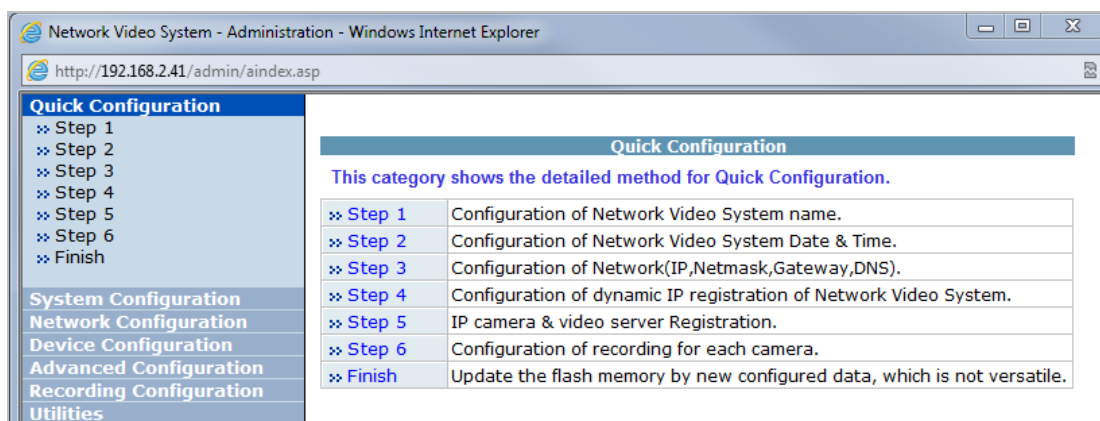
Network Video System - Administration - Windows Internet Explorer

http://192.168.2.41/admin/aindex.asp

Quick Configuration
» Step 1
» Step 2
» Step 3
» Step 4
» Step 5
» Step 6
» Finish

System Configuration
Network Configuration
Device Configuration
Advanced Configuration
Recording Configuration
Utilities

Quick Configuration

This category shows the detailed method for Quick Configuration.

| | |
|---|---|
| » Step 1 | Configuration of Network Video System name. |
| » Step 2 | Configuration of Network Video System Date & Time. |
| » Step 3 | Configuration of Network(IP,Netmask,Gateway,DNS). |
| » Step 4 | Configuration of dynamic IP registration of Network Video System. |
| » Step 5 | IP camera & video server Registration. |
| » Step 6 | Configuration of recording for each camera. |
| » Finish | Update the flash memory by new configured data, which is not versatile. |